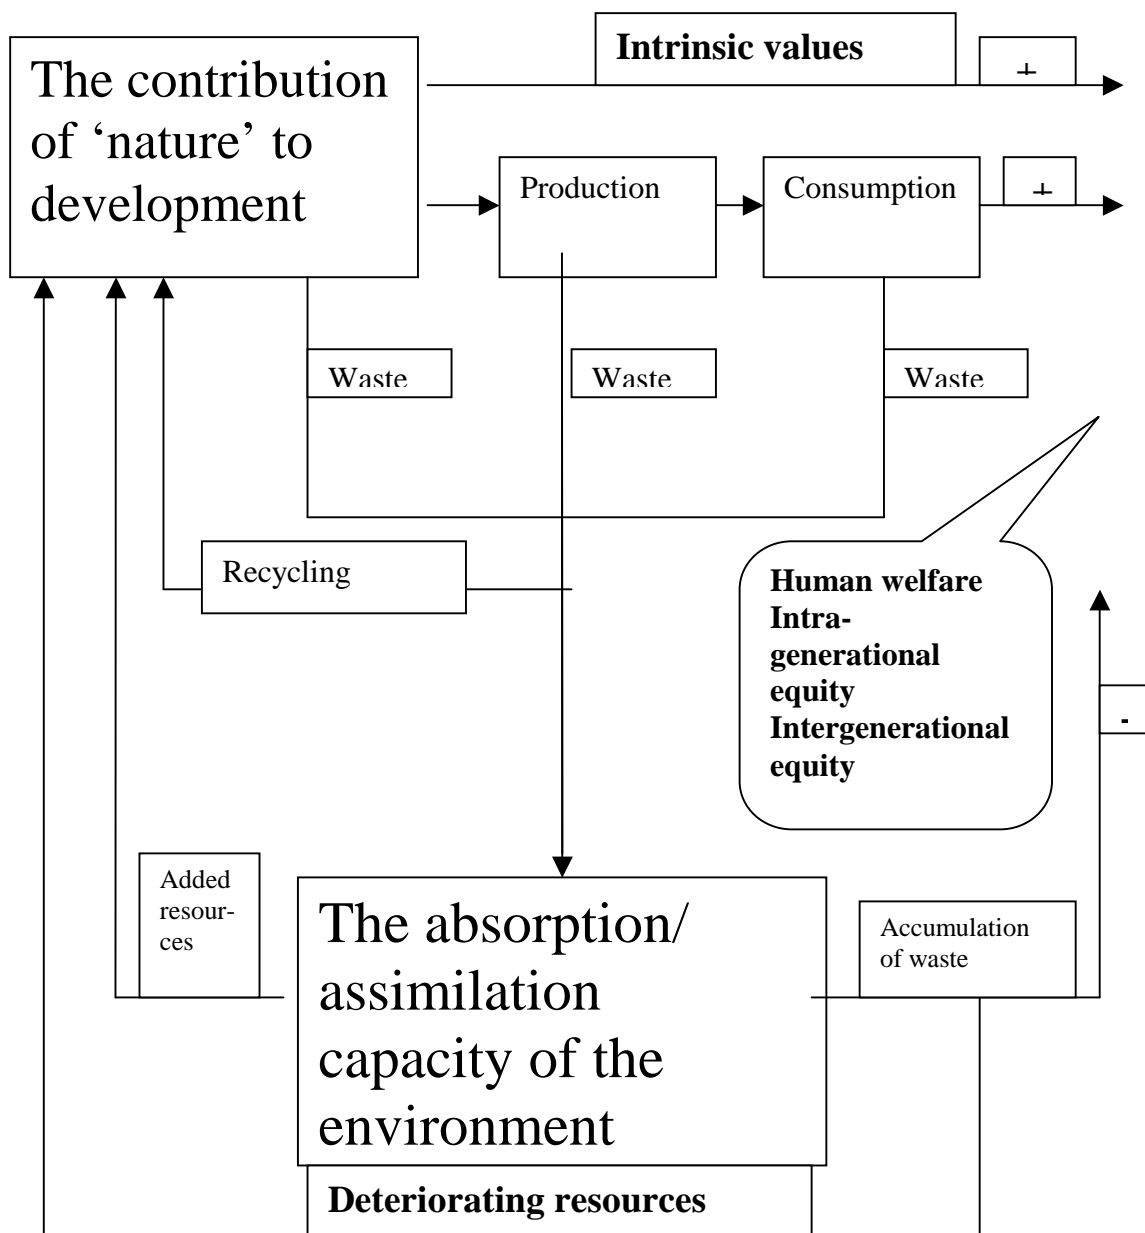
The contribution of 'nature' to development

Intrinsic values

+

Production

Consumption

+

Waste

Waste

Waste

Recycling

Human welfare
Intragenerational equity
Intergenerational equity

-

Added resources

The absorption/ assimilation capacity of the environment

Accumulation of waste

Deteriorating resources